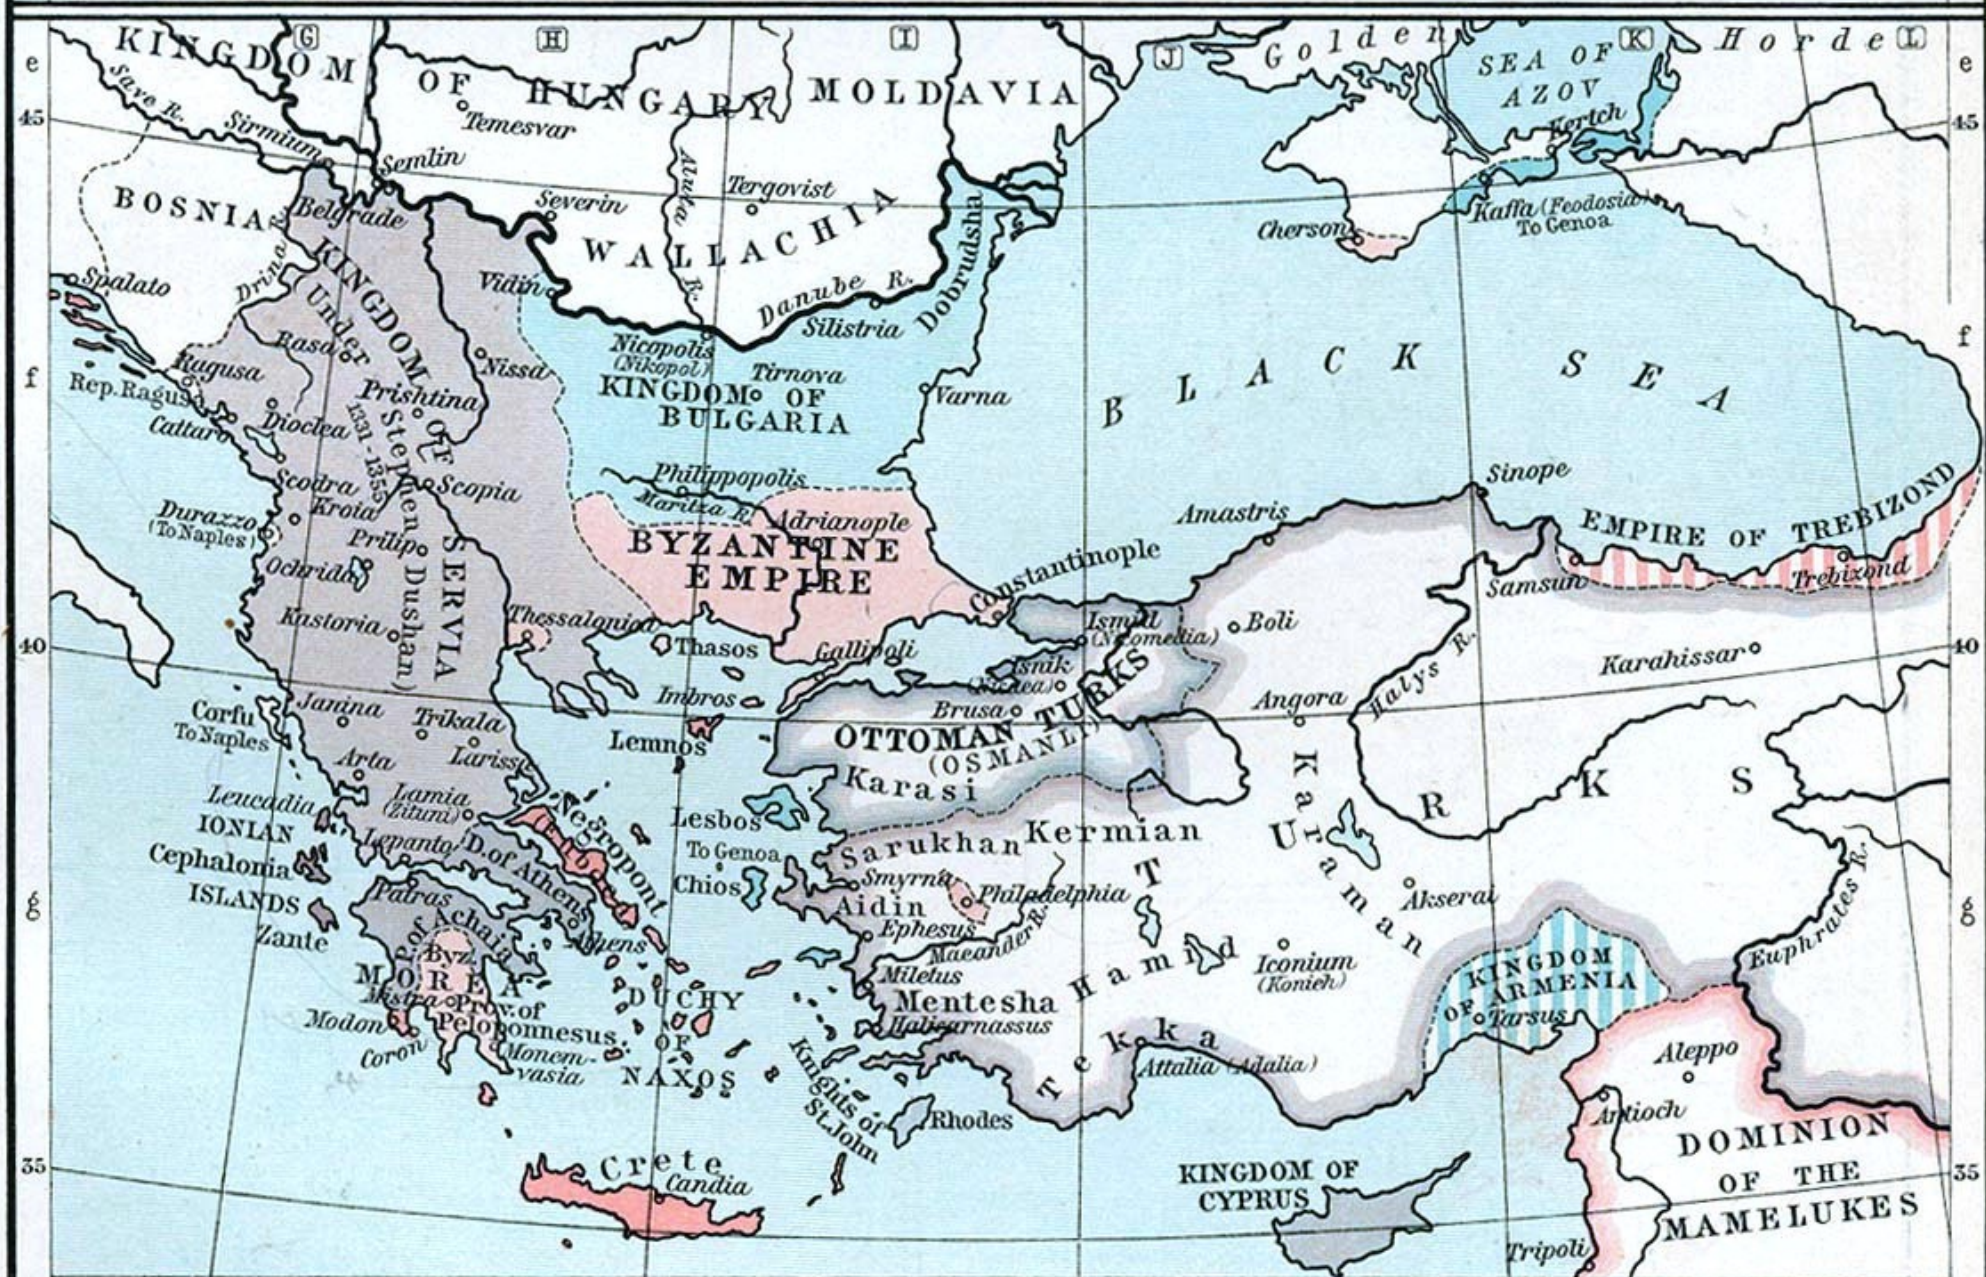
G H I J K L
e e
45 45
f f
40 40
g g
35 35

KINGDOM OF HUNGARY
MOLDAVIA
Golden Horde
SEA OF AZOV
Save R.
Sirmium
Temesvar
Semlin
Kertch
BOSNIA
Belgrade
Severin
Tergovist
Aluta R.
WALLACHIA
Dobrudsha
Kaffa (Feodosia) To Genoa
Cherson
Spalato
Drina
KINGDOM OF SERVIA
Under Stephen Dushan 1331-1355
Vidin
Danube R.
Silistria
Rasa
Nissa
Nicopolis (Nikopol)
Tirnova
Ragusa
Rep. Ragusa
Prishtina
KINGDOM OF BULGARIA
Varna
BLACK SEA
Cattaro
Dioclea
Scodra
Scopia
Philippopolis
Maritza R.
Sinope
Durazzo (To Naples)
Kroia
Adrianople
Amastris
Prilip
BYZANTINE EMPIRE
EMPIRE OF TREBIZOND
Ochrida
Constantinople
Samsun
Trebizond
Kastoria
Thessalonica
Ismid (Nicomedia)
Boli
Thasos
Gallipoli
Halys R.
Karahissar
Isnik (Nicaea)
Imbros
Angora
Corfu To Naples
Janina
Trikala
Brusa
OTTOMAN TURKS (OSMANLI)
Lemnos
Arta
Larissa
Karasi
Leucadia
Lamia (Zituni)
Negropont
Lesbos
TURKS
IONIAN
Lepanto
D. of Athens
To Genoa
Kermian
Cephalonia
Sarukhan
Karaman
ISLANDS
Patras
Chios
Smyrna
Philadelphia
Akserai
Zante
P. of Achaia
Athens
Aidin
Ephesus
Maeander R.
Byz.
Hamid
Iconium (Konieh)
KINGDOM OF ARMENIA
Euphrates R.
MOREA
Mistra
Prov. of Peloponnesus
DUCHY OF NAXOS
Miletus
Mentesha
Modon
Halicarnassus
Tarsus
Coron
Monemvasia
Knights of St. John
Tekka
Attalia (Adalia)
Aleppo
Antioch
Rhodes
DOMINION OF THE MAMELUKES
Crete
Candia
KINGDOM OF CYPRUS
Tripoli